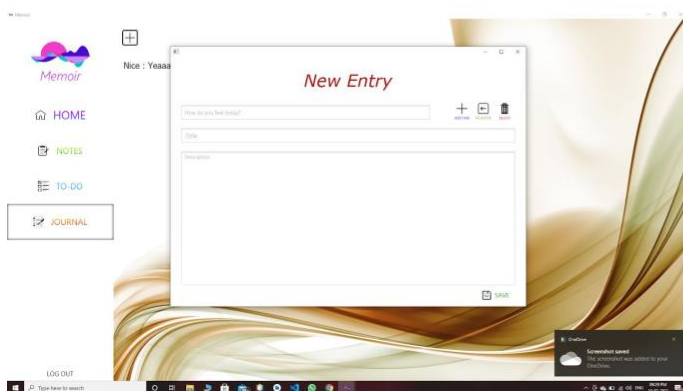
Memoir

Memoir

HOME

NOTES

TO-DO

JOURNAL

LOG OUT

Nice : Yeaaa

New Entry

How do you feel today?

Title

Description

SAVE

OneDrive

Screenshot saved

The screenshot was added to your OneDrive.

Type here to search

ENG